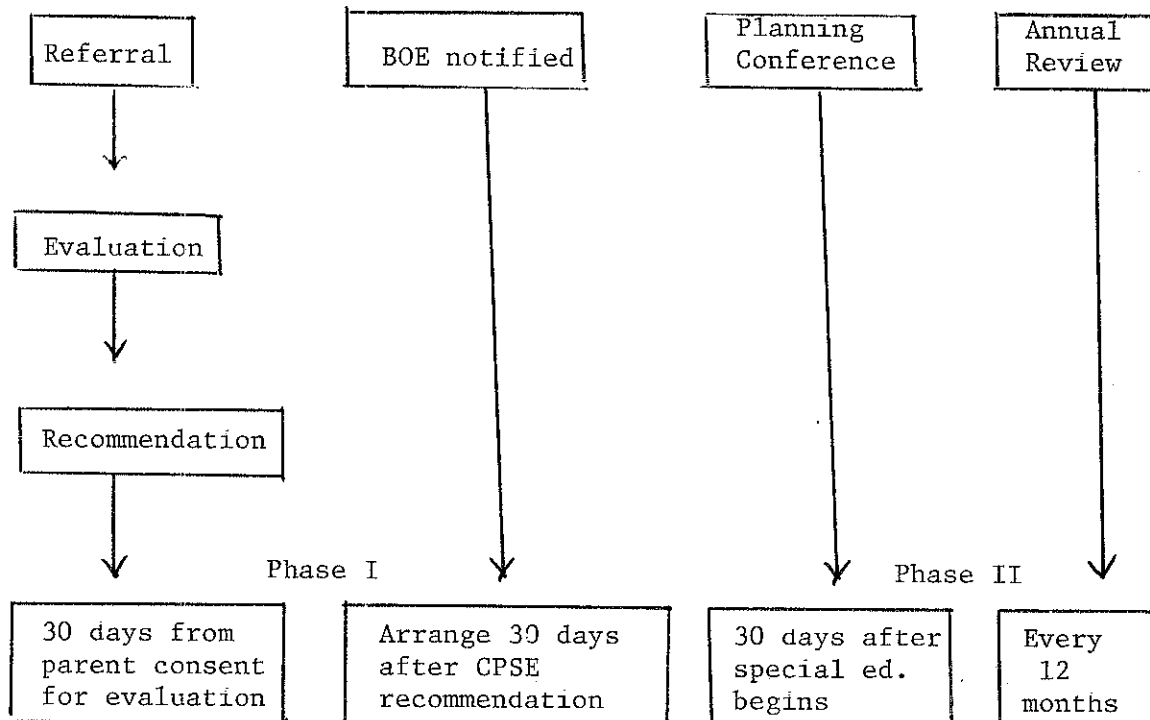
Referral

Evaluation

Recommendation

BOE notified

Planning Conference

Annual Review

Phase I

Phase II

30 days from parent consent for evaluation

Arrange 30 days after CPSE recommendation

30 days after special ed. begins

Every 12 months